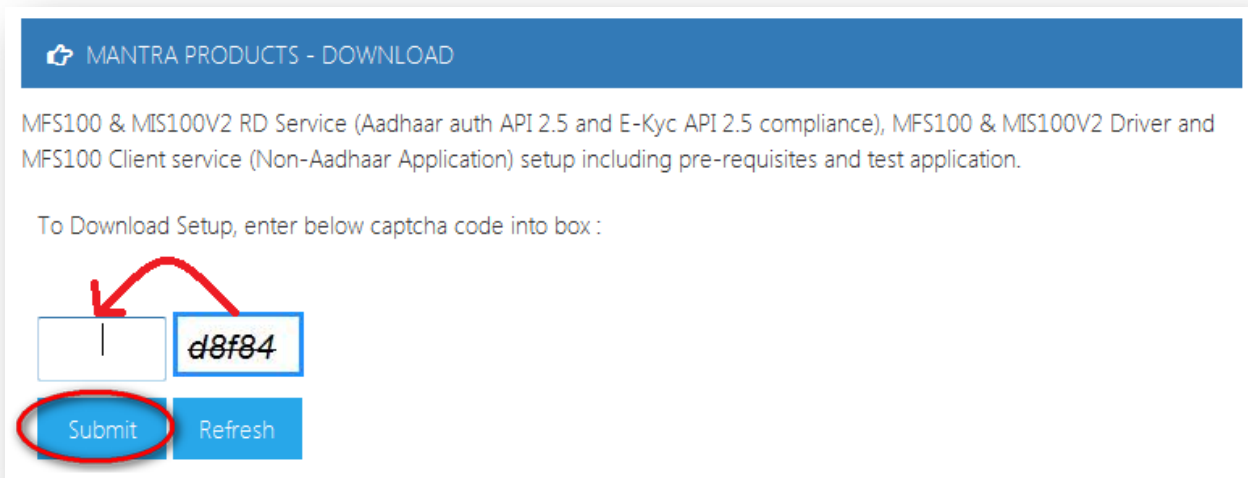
MANTRA PRODUCTS - DOWNLOAD

MFS100 & MIS100V2 RD Service (Aadhaar auth API 2.5 and E-Kyc API 2.5 compliance), MFS100 & MIS100V2 Driver and MFS100 Client service (Non-Aadhaar Application) setup including pre-requisites and test application.

To Download Setup, enter below captcha code into box :

d8f84

Submit Refresh